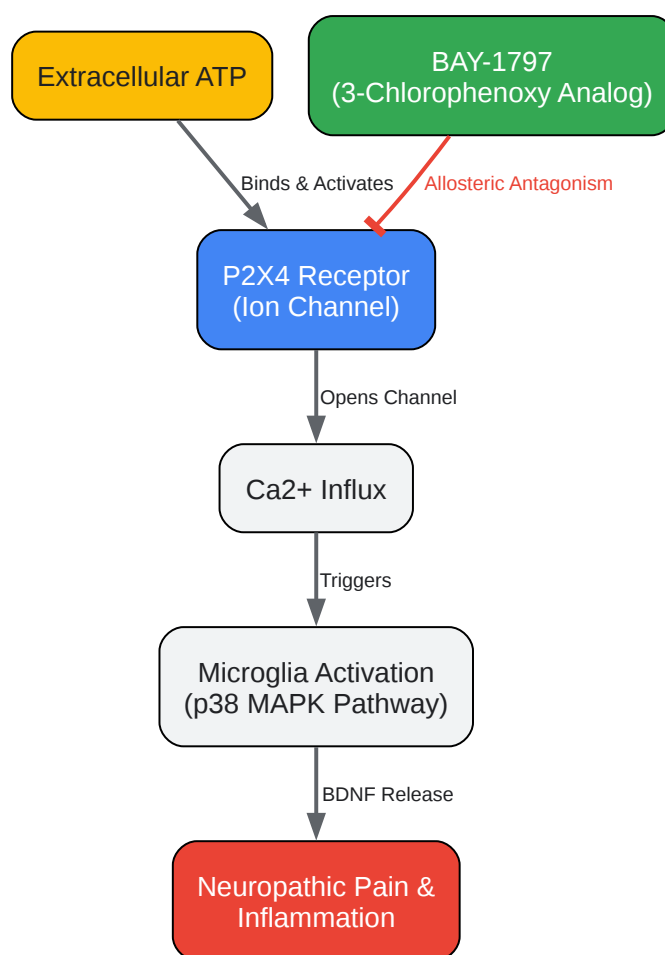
Extracellular ATP

BAY-1797
(3-Chlorophenoxy Analog)

Binds & Activates

Allosteric Antagonism

P2X4 Receptor
(Ion Channel)

Opens Channel

Ca2+ Influx

Triggers

Microglia Activation
(p38 MAPK Pathway)

BDNF Release

Neuropathic Pain &
Inflammation